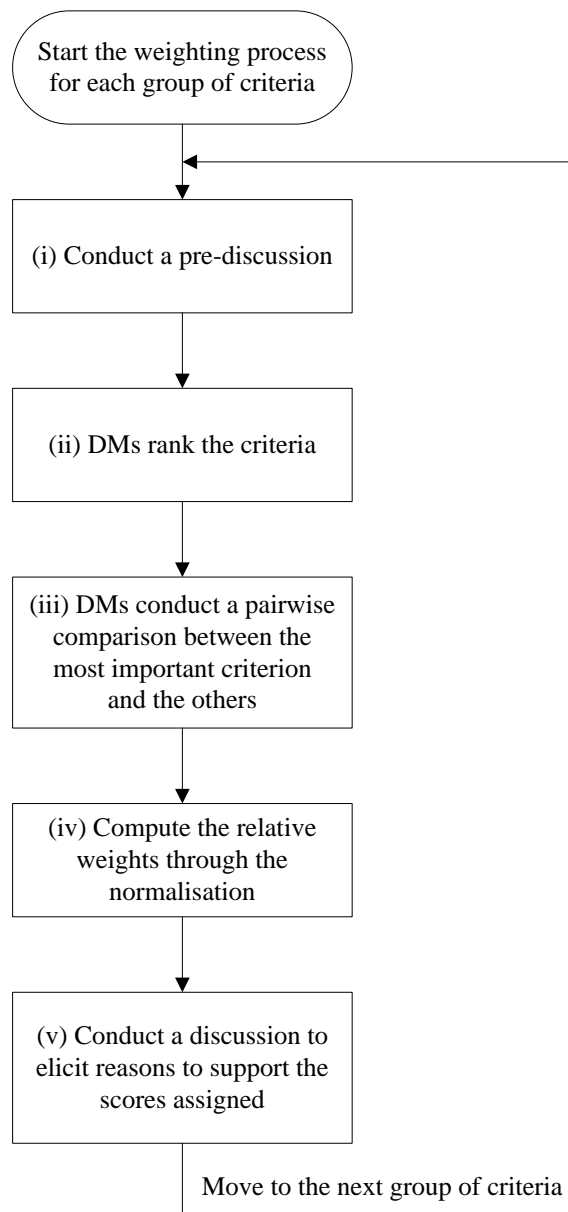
Start the weighting process for each group of criteria

(i) Conduct a pre-discussion

(ii) DMs rank the criteria

(iii) DMs conduct a pairwise comparison between the most important criterion and the others

(iv) Compute the relative weights through the normalisation

(v) Conduct a discussion to elicit reasons to support the scores assigned

Move to the next group of criteria